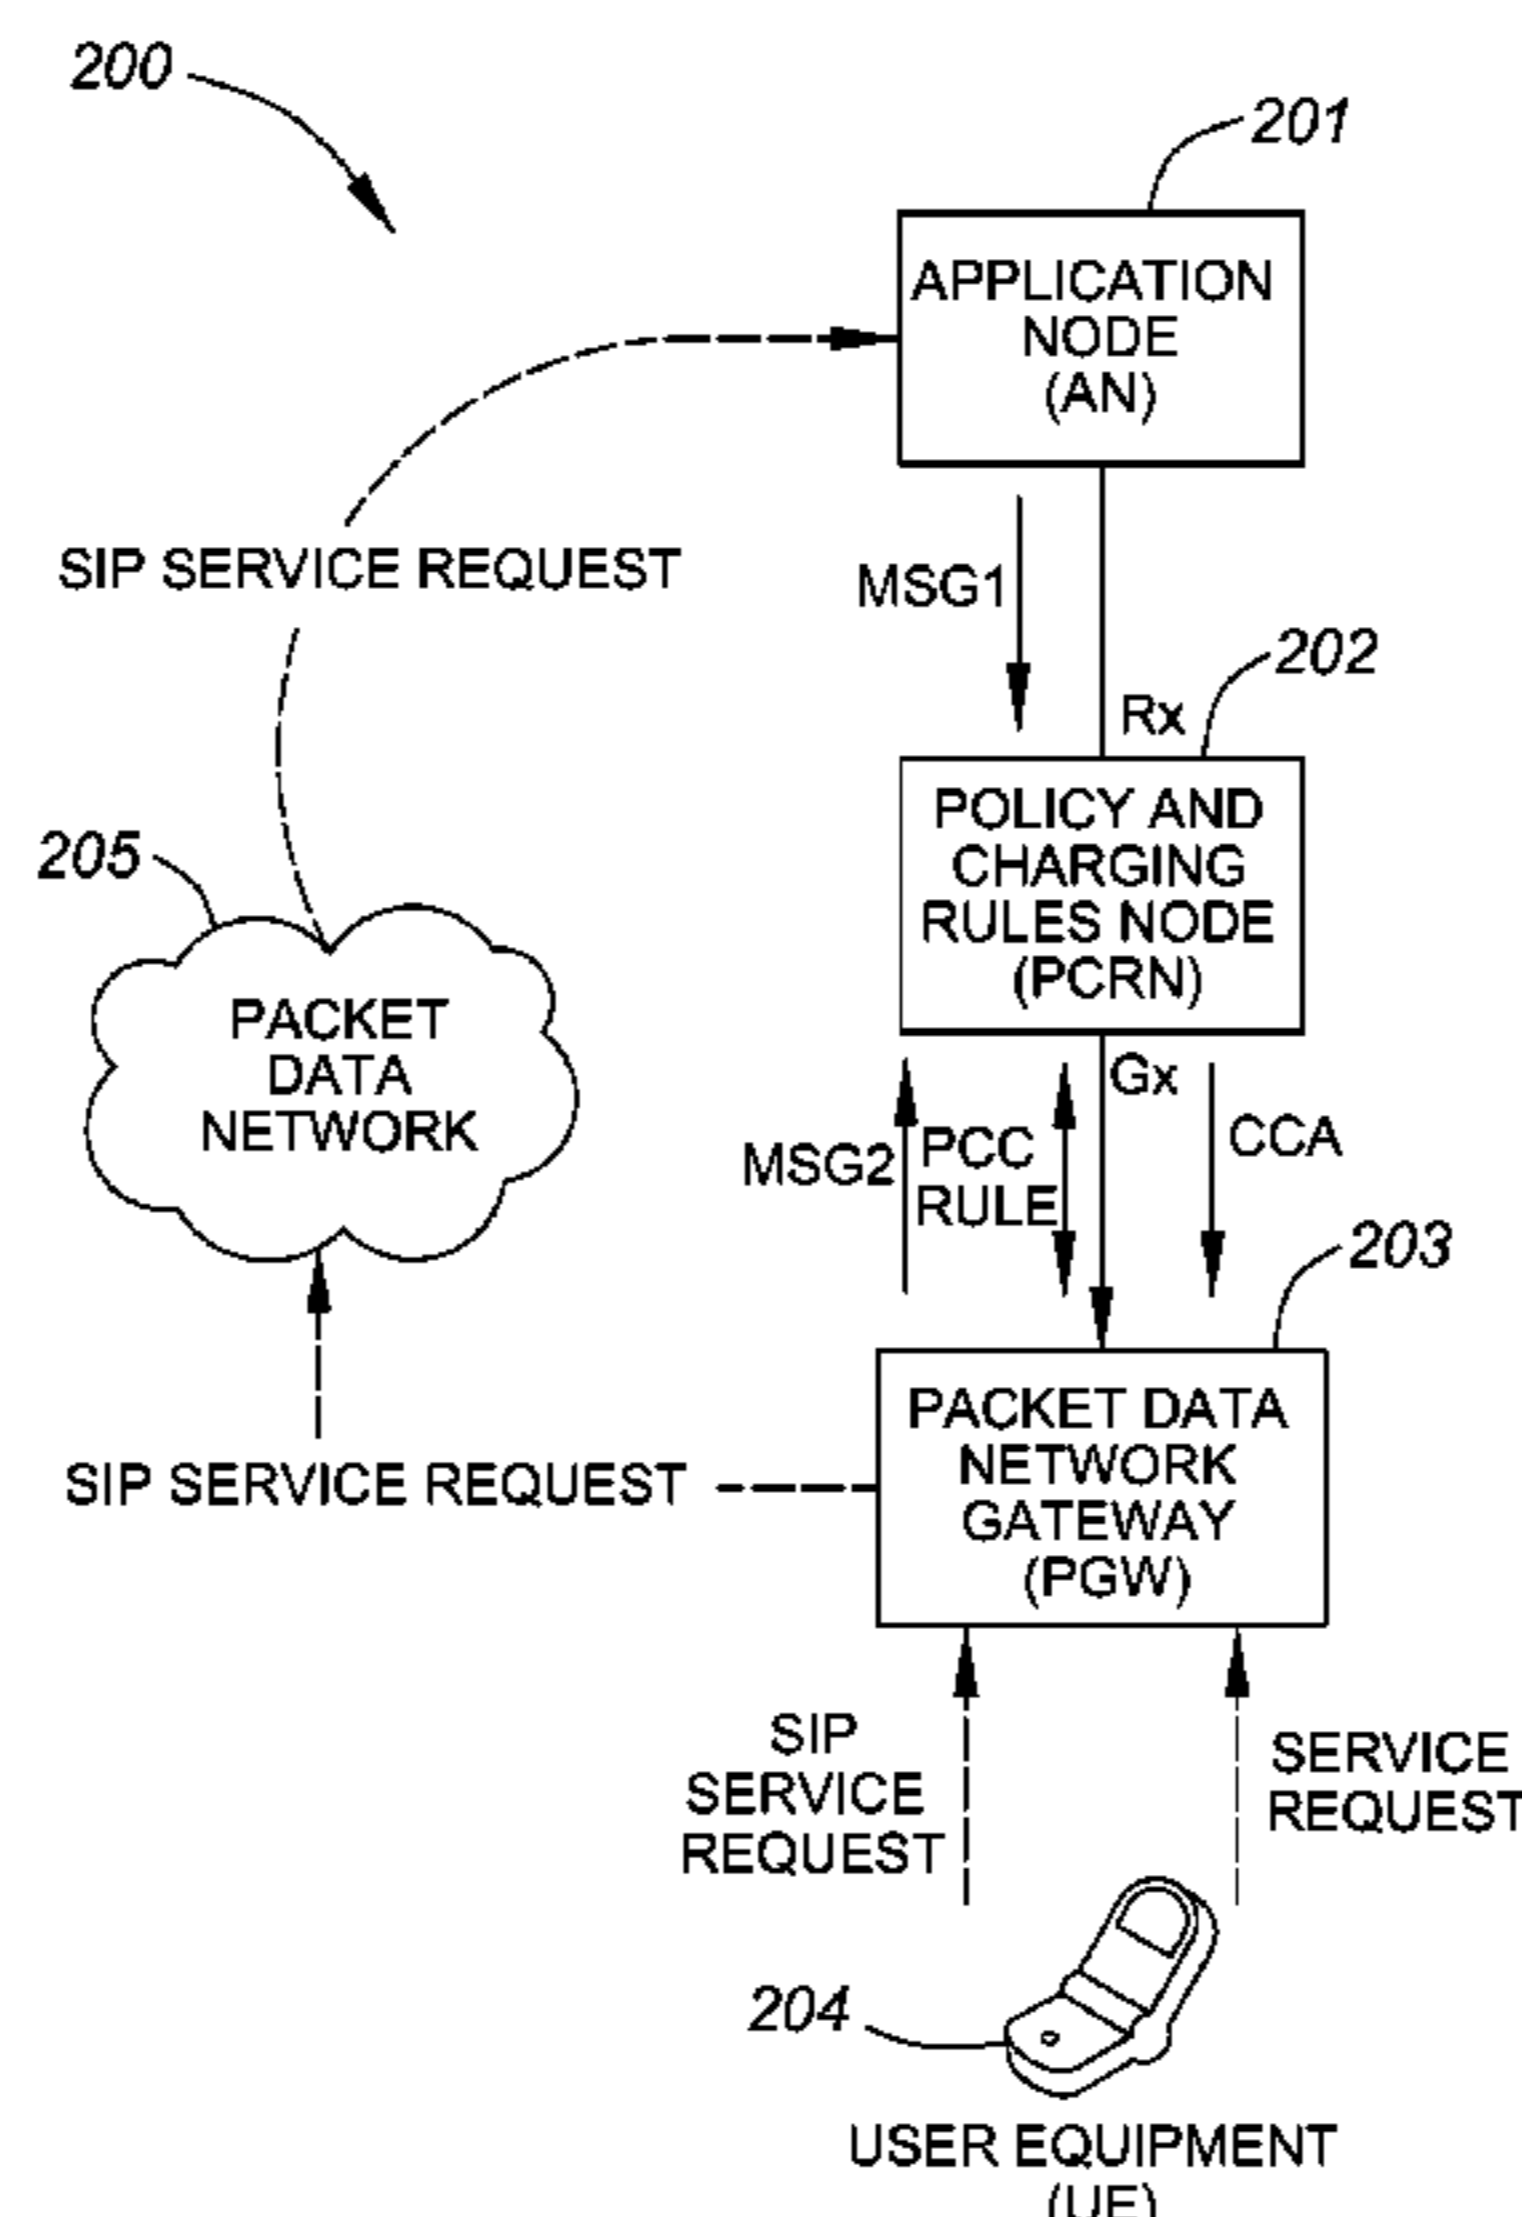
200

201

APPLICATION NODE (AN)

SIP SERVICE REQUEST

MSG1

Rx

202

POLICY AND CHARGING RULES NODE (PCRN)

205

PACKET DATA NETWORK

MSG2

PCC RULE

Gx

CCA

203

PACKET DATA NETWORK GATEWAY (PGW)

SIP SERVICE REQUEST

SIP SERVICE REQUEST

SERVICE REQUEST

204

USER EQUIPMENT (UE)